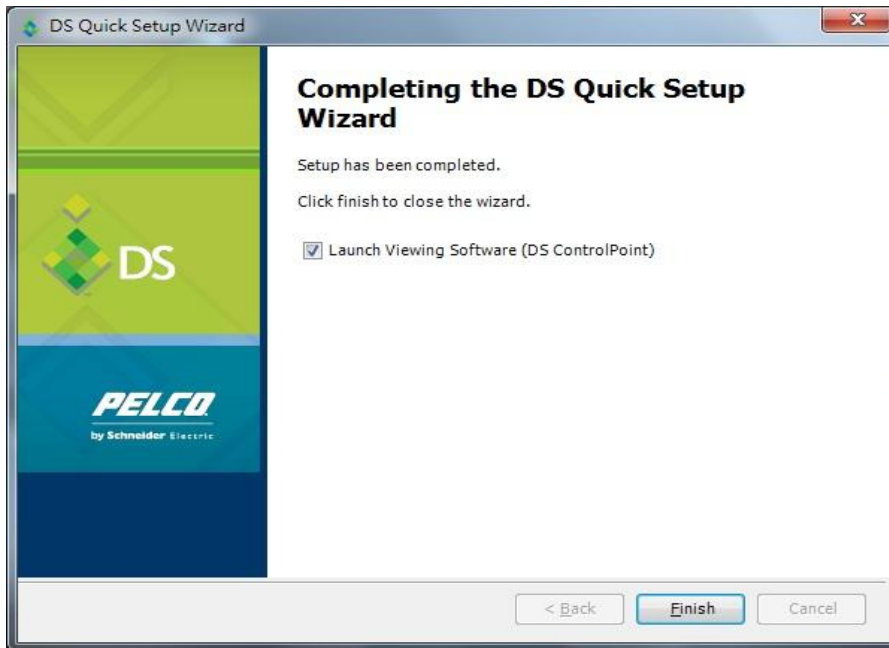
DS Quick Setup Wizard

DS

PELCO
by Schneider Electric

Completing the DS Quick Setup Wizard

Setup has been completed.

Click finish to close the wizard.

Launch Viewing Software (DS ControlPoint)

< Back
Finish
Cancel